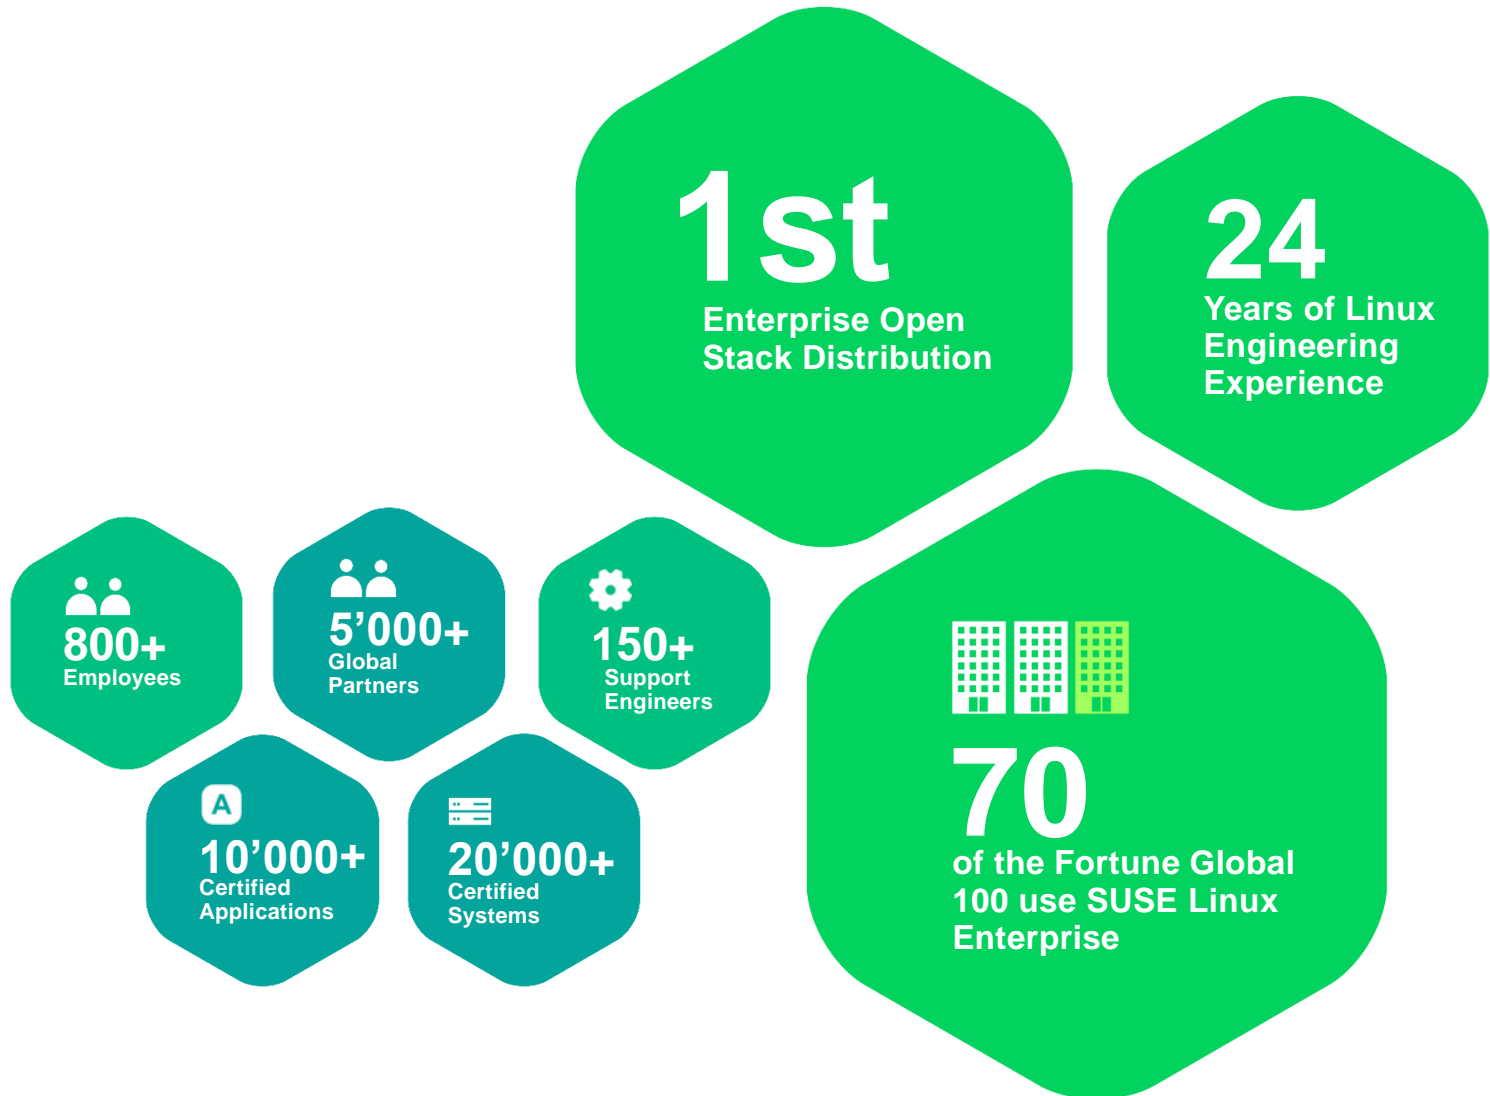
1st
Enterprise Open Stack Distribution

24
Years of Linux Engineering Experience

800+
Employees

5’000+
Global Partners

150+
Support Engineers

A
10’000+
Certified Applications

20’000+
Certified Systems

70
of the Fortune Global 100 use SUSE Linux Enterprise